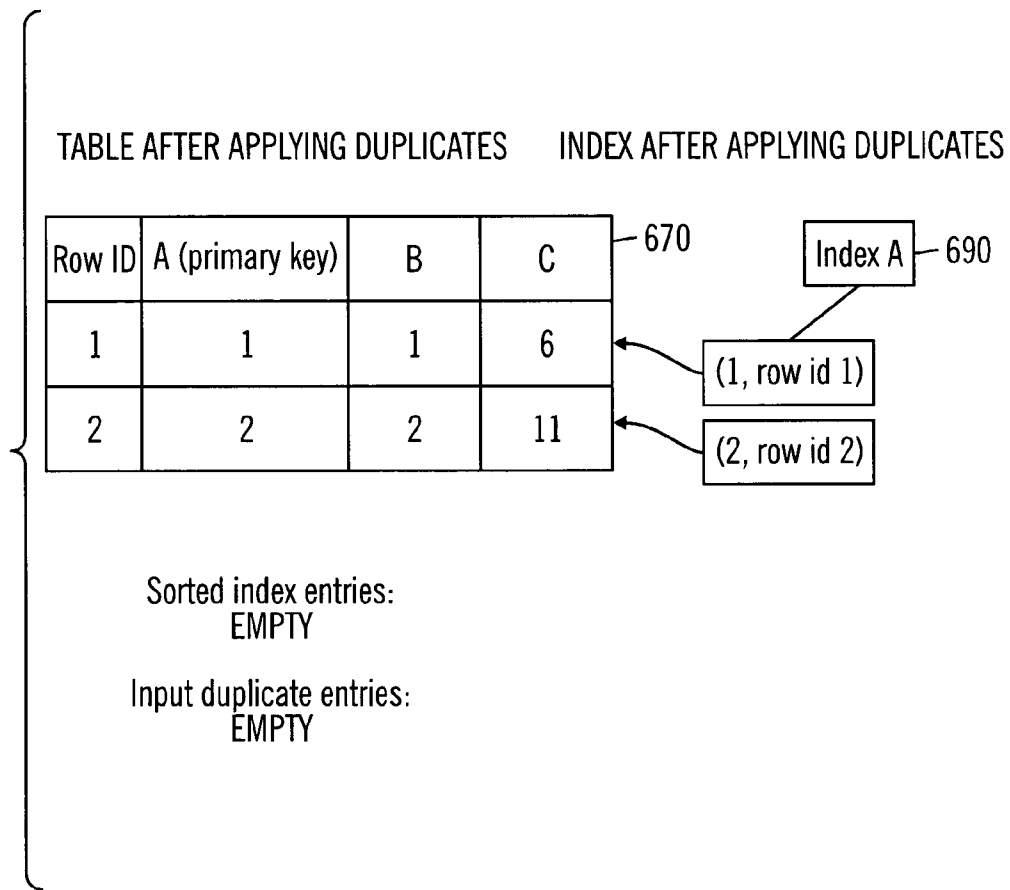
TABLE AFTER APPLYING DUPLICATES

INDEX AFTER APPLYING DUPLICATES

| Row ID | A (primary key) | B | C |
|---|---|---|---|
| 1 | 1 | 1 | 6 |
| 2 | 2 | 2 | 11 |

670

Index A

690

(1, row id 1)

(2, row id 2)

Sorted index entries:
EMPTY

Input duplicate entries:
EMPTY